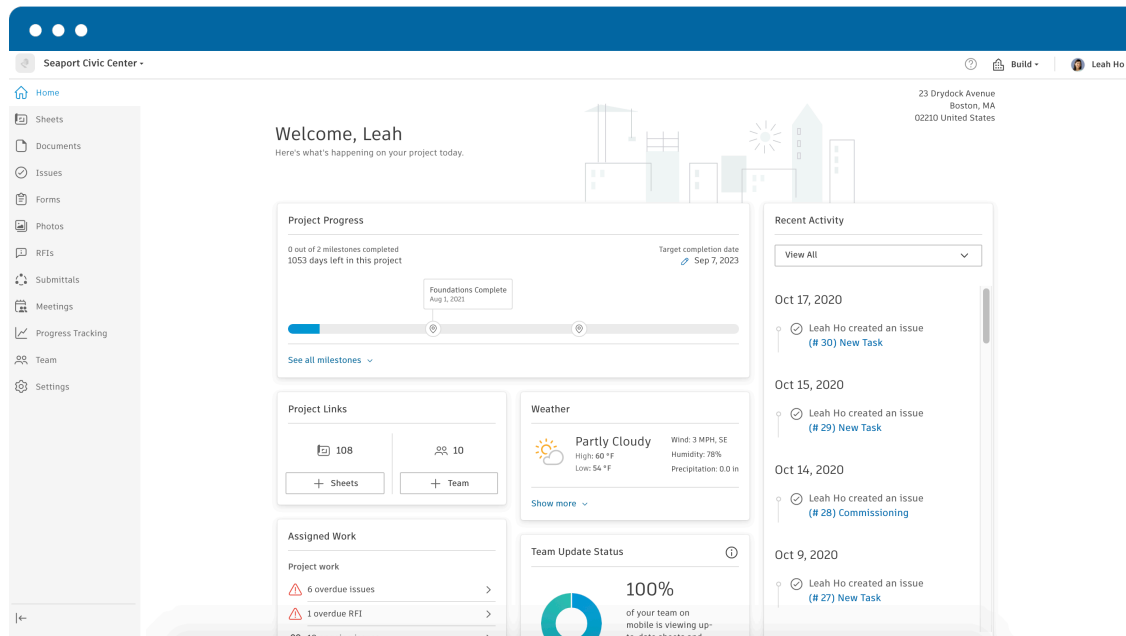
Seaport Civic Center ▾

Build ▾ Leah Ho

Home
Sheets
Documents
Issues
Forms
Photos
RFIs
Submittals
Meetings
Progress Tracking
Team
Settings

23 Drydock Avenue
Boston, MA
02210 United States

Welcome, Leah
Here's what's happening on your project today.

Project Progress

0 out of 2 milestones completed
1053 days left in this project

Target completion date
Sep 7, 2023

Foundations Complete
Aug 1, 2021

See all milestones

Project Links

108

10

Sheets

Team

Weather

Partly Cloudy
High: 60 °F
Low: 54 °F

Wind: 3 MPH, SE
Humidity: 78%
Precipitation: 0.0 in

Show more

Assigned Work

Project work

6 overdue issues

1 overdue RFI

Team Update Status

100%
of your team on mobile is viewing up-to-date sheets and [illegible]

Recent Activity

View All

Oct 17, 2020
Leah Ho created an issue
(# 30) New Task

Oct 15, 2020
Leah Ho created an issue
(# 29) New Task

Oct 14, 2020
Leah Ho created an issue
(# 28) Commissioning

Oct 9, 2020
Leah Ho created an issue
(# 27) New Task